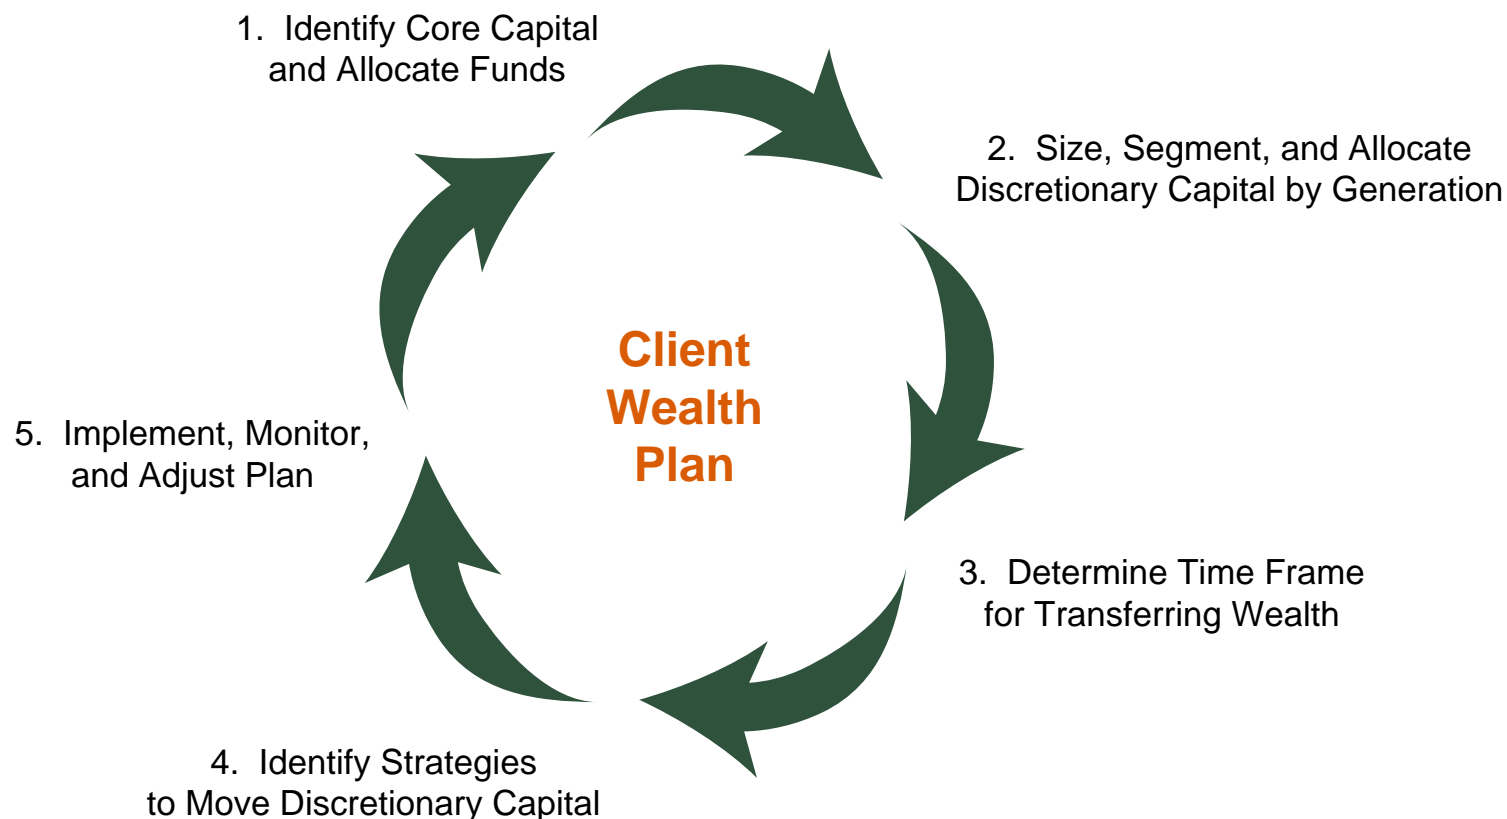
1. Identify Core Capital and Allocate Funds

2. Size, Segment, and Allocate Discretionary Capital by Generation

Client Wealth Plan

5. Implement, Monitor, and Adjust Plan

3. Determine Time Frame for Transferring Wealth

4. Identify Strategies to Move Discretionary Capital